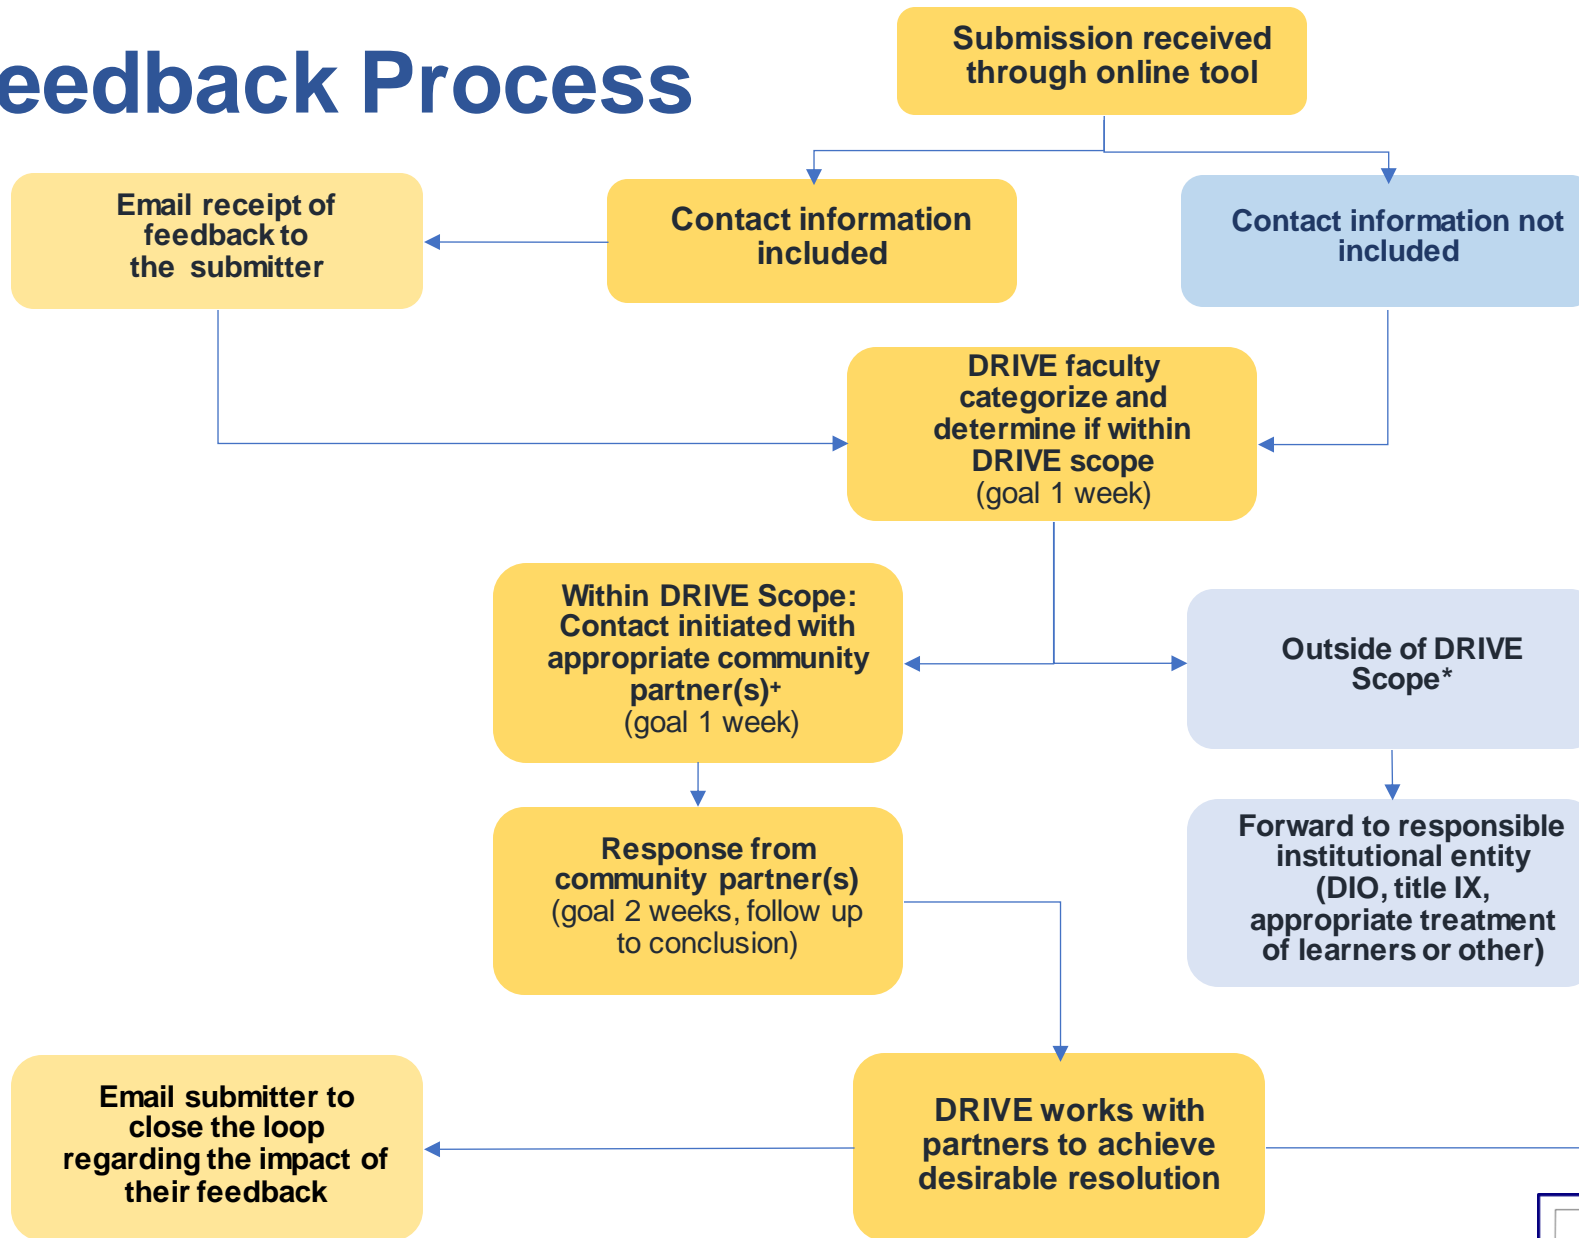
eedback Process

Submission received through online tool

Email receipt of feedback to the submitter

Contact information included

Contact information not included

DRIVE faculty categorize and determine if within DRIVE scope (goal 1 week)

Within DRIVE Scope: Contact initiated with appropriate community partner(s)+ (goal 1 week)

Outside of DRIVE Scope*

Response from community partner(s) (goal 2 weeks, follow up to conclusion)

Forward to responsible institutional entity (DIO, title IX, appropriate treatment of learners or other)

Email submitter to close the loop regarding the impact of their feedback

DRIVE works with partners to achieve desirable resolution